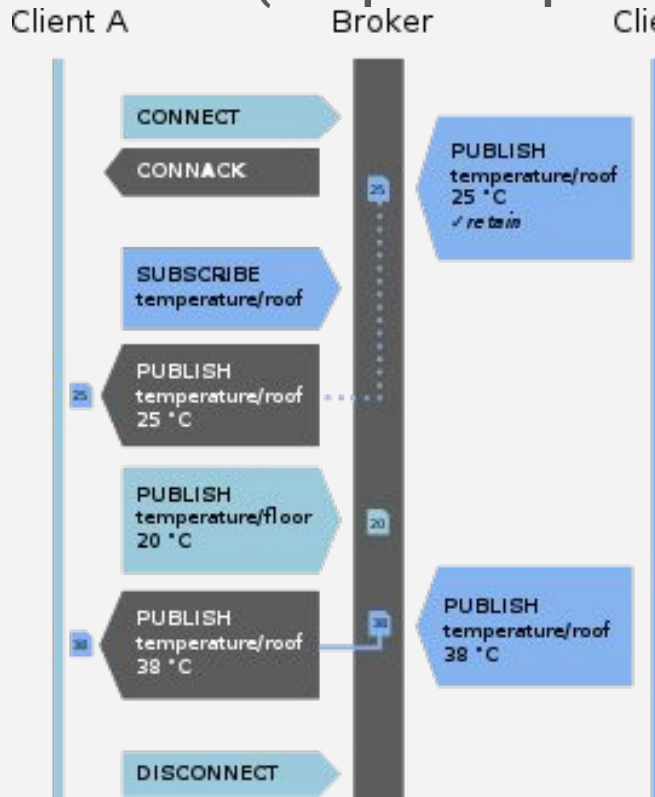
Client A

Broker

Cli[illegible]

CONNECT

CONNACK

PUBLISH
temperature/roof
25 °C
✓ retain

25

SUBSCRIBE
temperature/roof

25

PUBLISH
temperature/roof
25 °C

PUBLISH
temperature/floor
20 °C

20

PUBLISH
temperature/roof
38 °C

38

38

PUBLISH
temperature/roof
38 °C

DISCONNECT